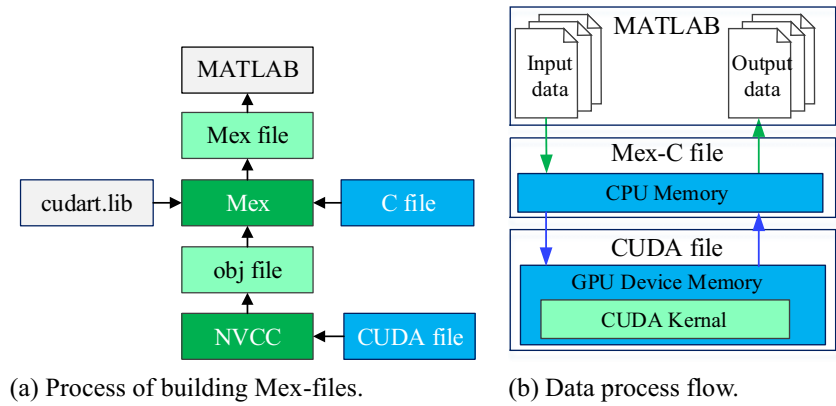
MATLAB

Mex file

cudart.lib

Mex

C file

obj file

NVCC

CUDA file

(a) Process of building Mex-files.

MATLAB

Input data

Output data

Mex-C file

CPU Memory

CUDA file

GPU Device Memory

CUDA Kernal

(b) Data process flow.